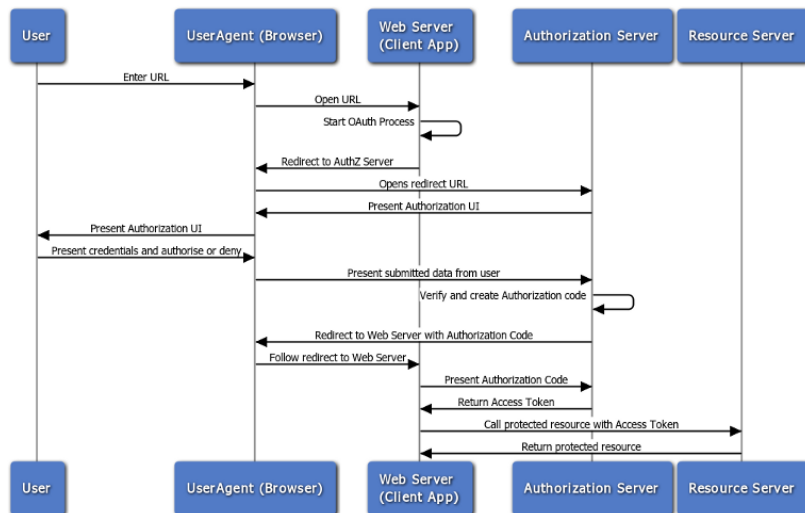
User

UserAgent (Browser)

Web Server (Client App)

Authorization Server

Resource Server

Enter URL

Open URL

Start OAuth Process

Redirect to AuthZ Server

Opens redirect URL

Present Authorization UI

Present Authorization UI

Present credentials and authorise or deny

Present submitted data from user

Verify and create Authorization code

Redirect to Web Server with Authorization Code

Follow redirect to Web Server

Present Authorization Code

Return Access Token

Call protected resource with Access Token

Return protected resource

User

UserAgent (Browser)

Web Server (Client App)

Authorization Server

Resource Server